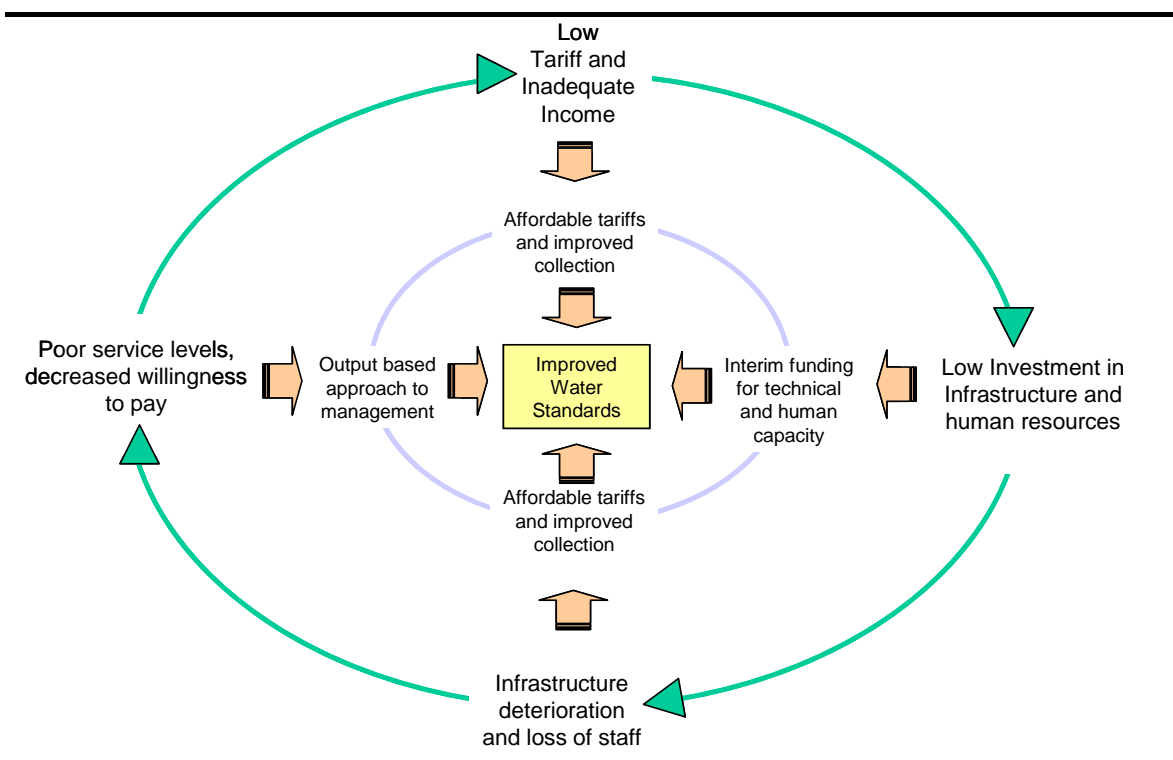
Low Tariff and Inadequate Income

Affordable tariffs and improved collection

Poor service levels, decreased willingness to pay

Output based approach to management

Improved Water Standards

Interim funding for technical and human capacity

Low Investment in Infrastructure and human resources

Affordable tariffs and improved collection

Infrastructure deterioration and loss of staff